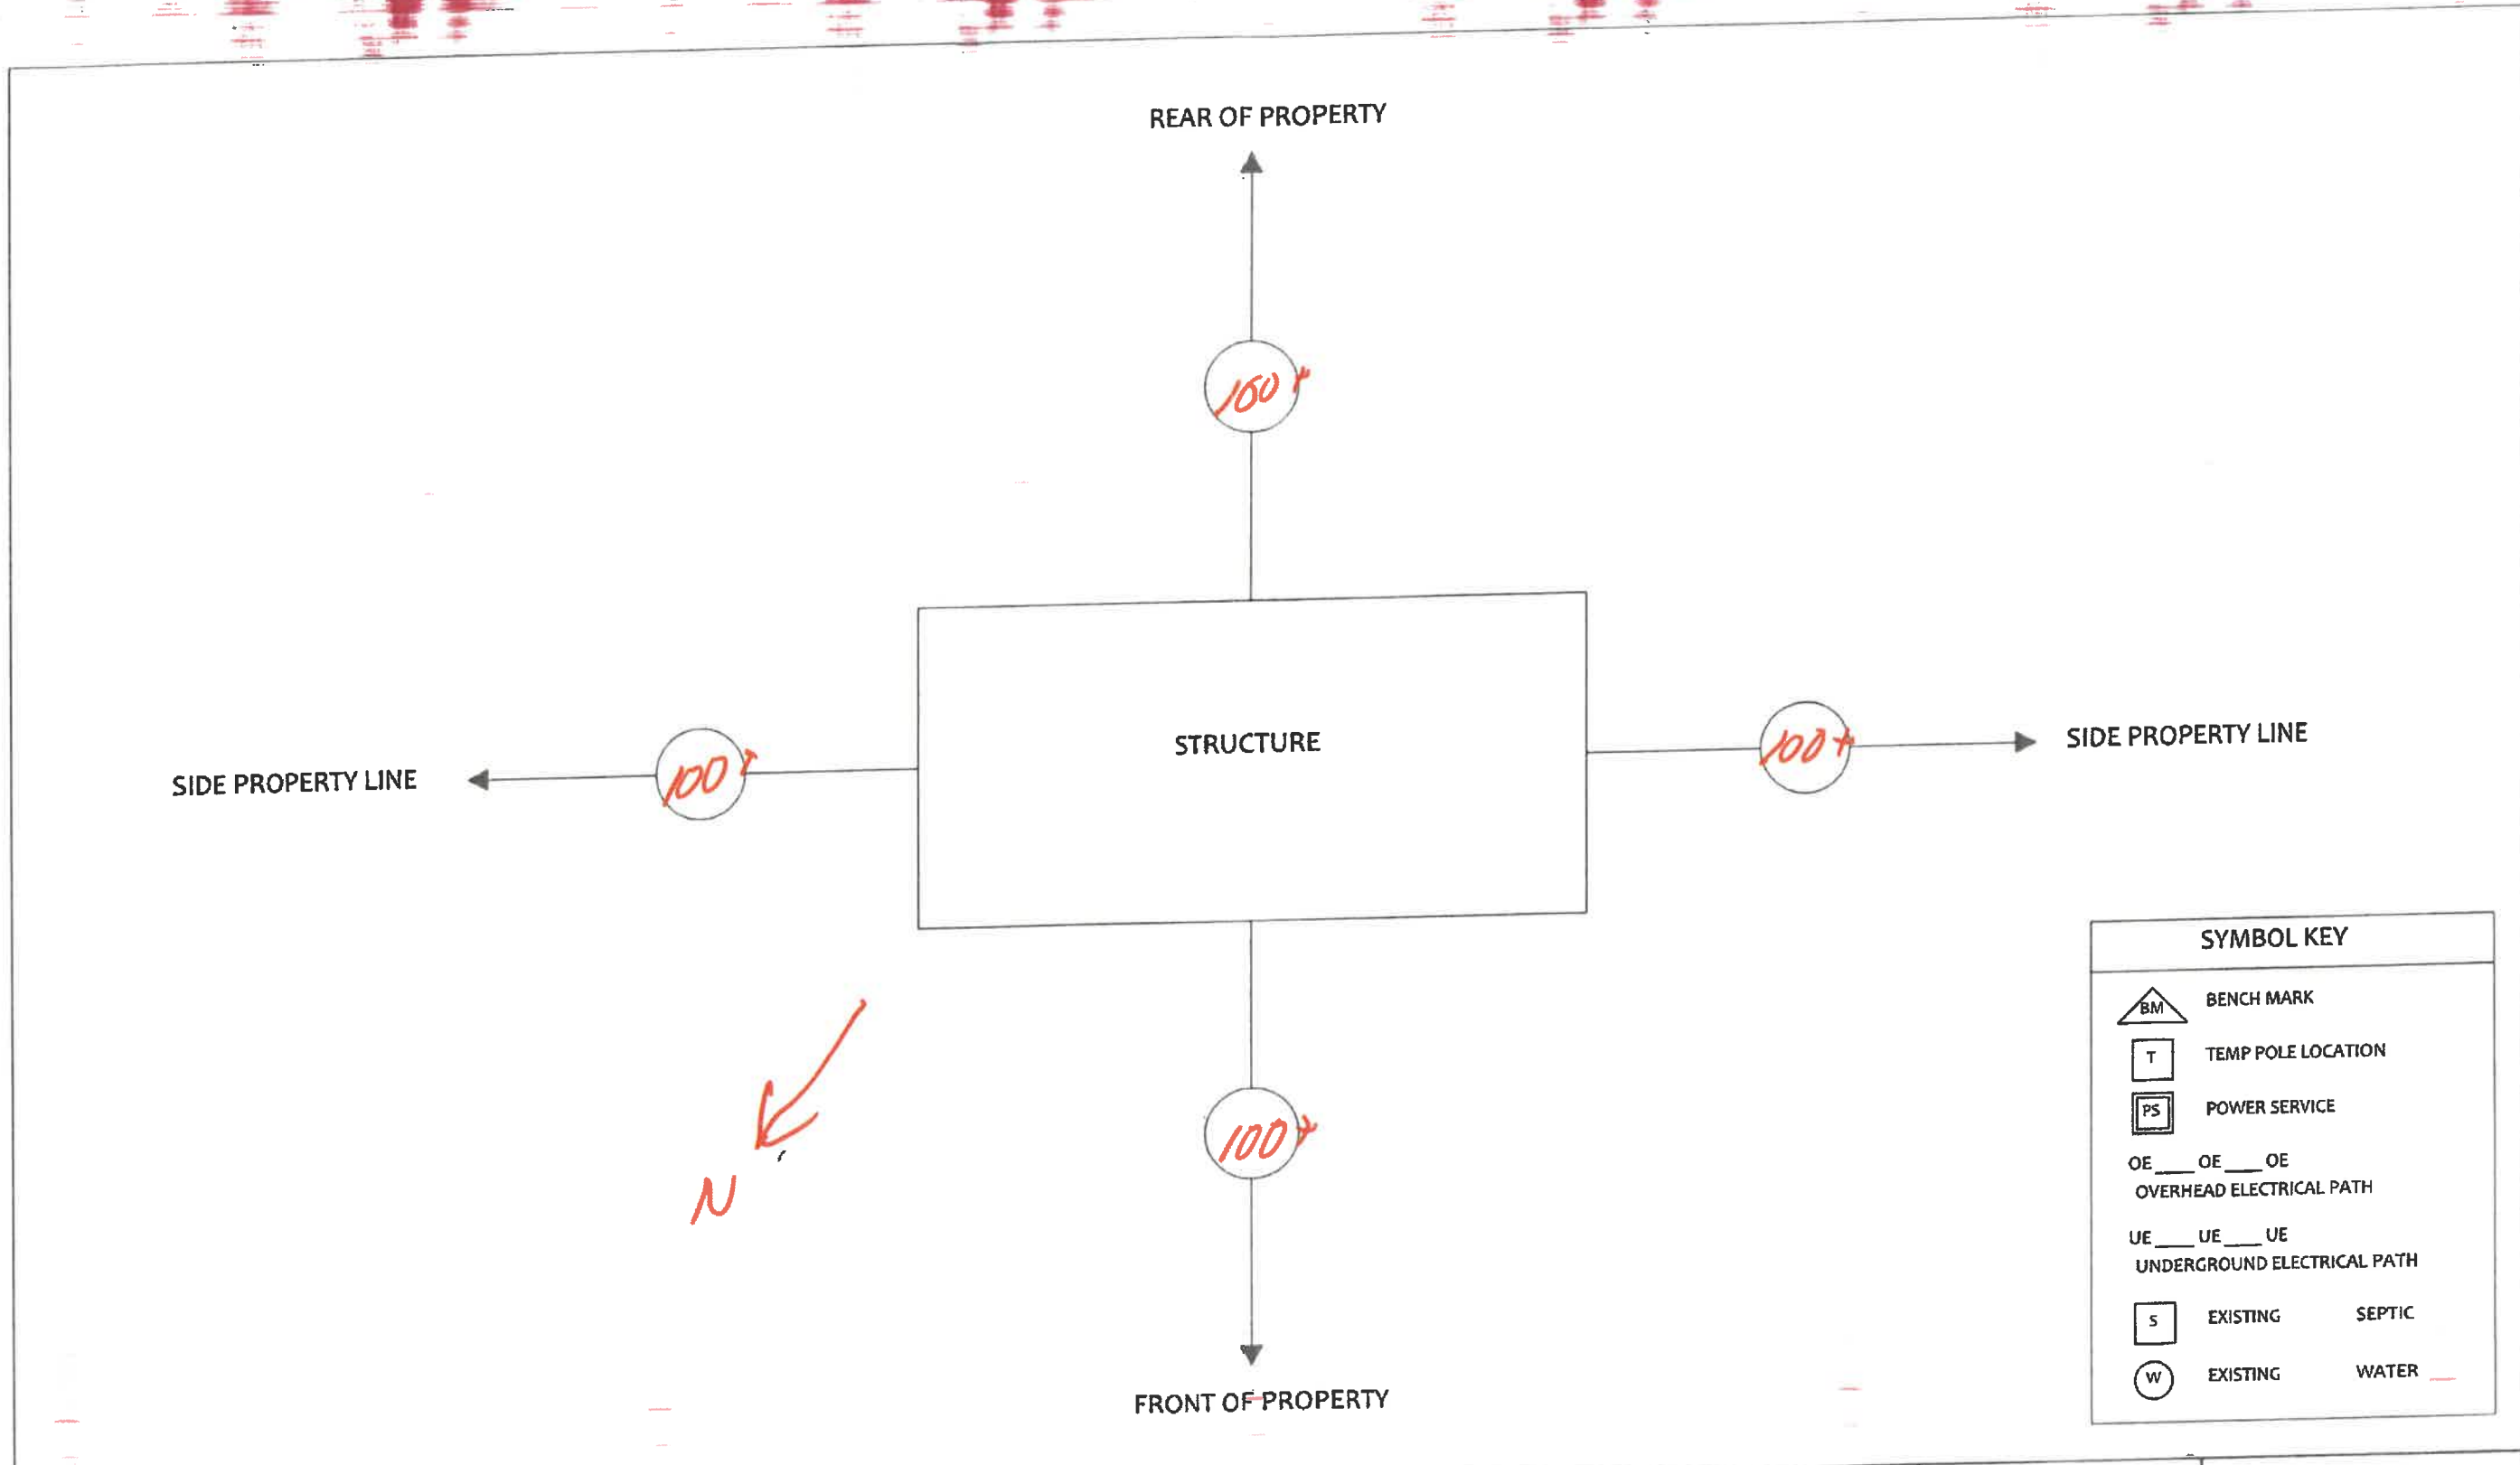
REAR OF PROPERTY

100+

SIDE PROPERTY LINE

100+

STRUCTURE

100+

SIDE PROPERTY LINE

N

100+

FRONT OF PROPERTY

SYMBOL KEY

BM BENCH MARK

T TEMP POLE LOCATION

PS POWER SERVICE

OE ___ OE ___ OE
OVERHEAD ELECTRICAL PATH

UE ___ UE ___ UE
UNDERGROUND ELECTRICAL PATH

S EXISTING SEPTIC

W EXISTING WATER